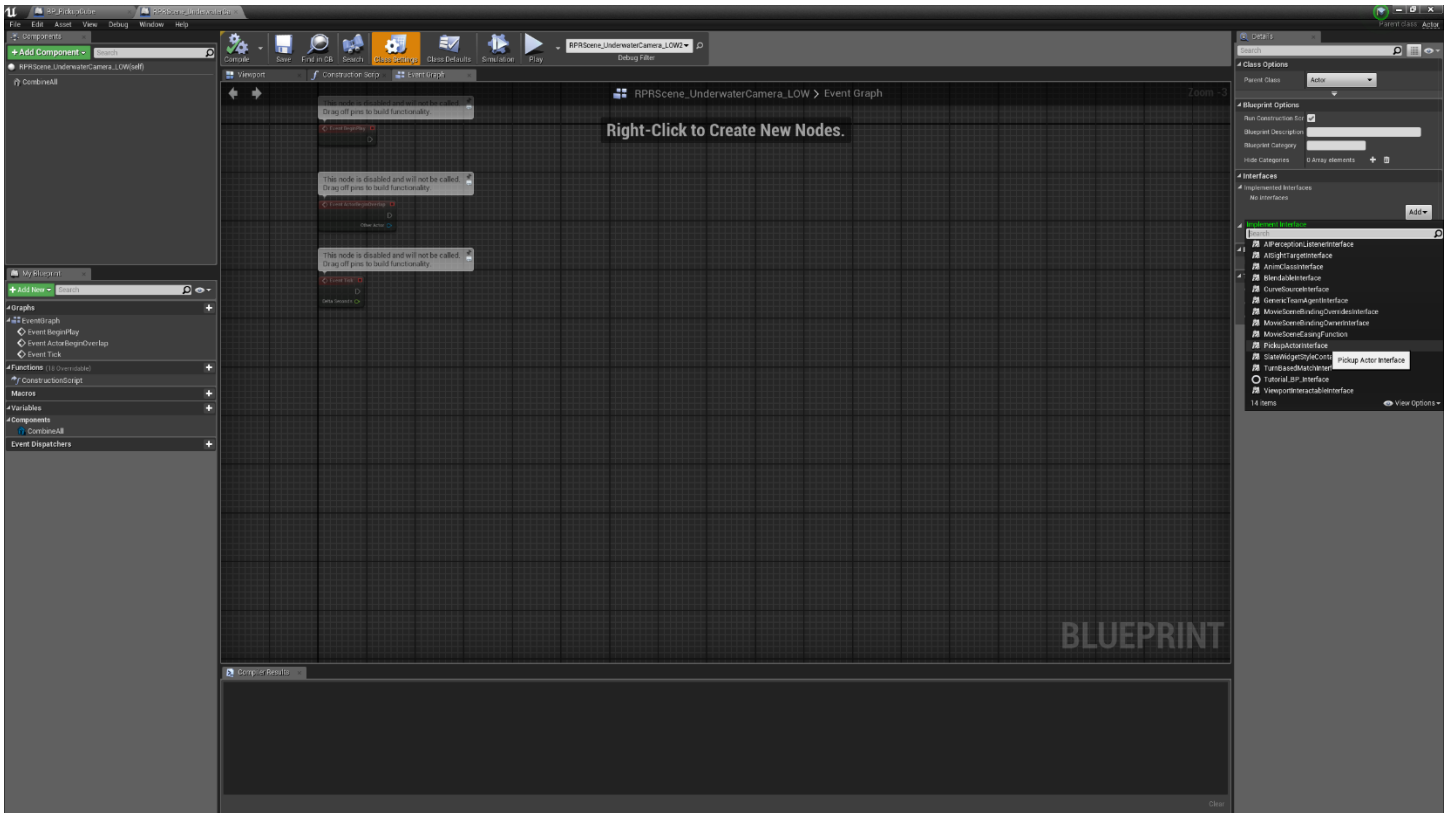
BP_PickupCube
RPRScene_UnderwaterCa...

File Edit Asset View Debug Window Help

Parent class: Actor

Components
+Add Component
Search
RPRScene_UnderwaterCamera_LOW(self)
CombineAll

Compile Save Find in CB Search Class Settings Class Defaults Simulation Play
RPRScene_UnderwaterCamera_LOW2
Debug Filter

Viewport
Construction Script
Event Graph

RPRScene_UnderwaterCamera_LOW > Event Graph
Zoom -3

This node is disabled and will not be called.
Drag off pins to build functionality.
Event BeginPlay

Right-Click to Create New Nodes.

This node is disabled and will not be called.
Drag off pins to build functionality.
Event ActorBeginOverlap
Other Actor

This node is disabled and will not be called.
Drag off pins to build functionality.
Event Tick
Delta Seconds

BLUEPRINT

My Blueprint
+Add New
Search
Graphs
EventGraph
Event BeginPlay
Event ActorBeginOverlap
Event Tick
Functions (18 Overridable)
ConstructionScript
Macros
Variables
Components
CombineAll
Event Dispatchers

Compiler Results
Clear

Details
Search
Class Options
Parent Class
Actor
Blueprint Options
Run Construction Scr
Blueprint Description
Blueprint Category
Hide Categories
0 Array elements
Interfaces
Implemented Interfaces
No Interfaces
Add
Implement Interface
Search
AIPerceptionListenerInterface
AISightTargetInterface
AnimClassInterface
BlendableInterface
CurveSourceInterface
GenericTeamAgentInterface
MovieSceneBindingOverridesInterface
MovieSceneBindingOwnerInterface
MovieSceneEasingFunction
PickupActorInterface
SlateWidgetStyleConta
Pickup Actor Interface
TurnBasedMatchInter
Tutorial_BP_Interface
ViewportInteractableInterface
14 items
View Options